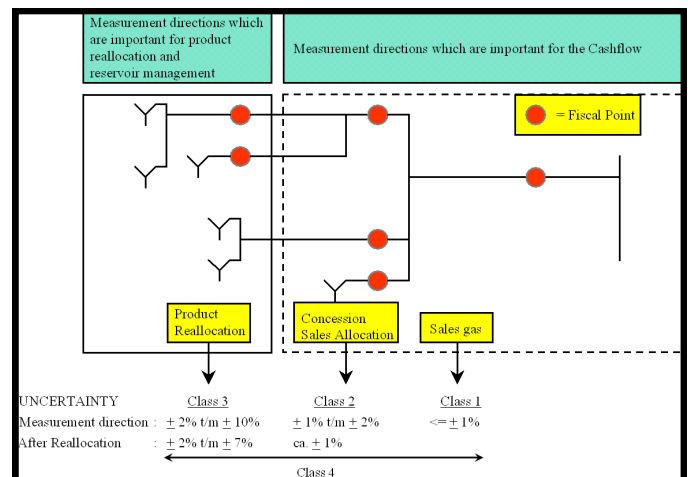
Measurement directions which are important for product reallocation and reservoir management

Measurement directions which are important for the Cashflow

= Fiscal Point

Product Reallocation

Concession Sales Allocation

Sales gas

| UNCERTAINTY | Class 3 | Class 2 | Class 1 |
|---|---|---|---|
| Measurement direction : | $\pm$ 2% t/m $\pm$ 10% | $\pm$ 1% t/m $\pm$ 2% | <= $\pm$ 1% |
| After Reallocation : | $\pm$ 2% t/m $\pm$ 7% | ca. $\pm$ 1% | |

Class 4